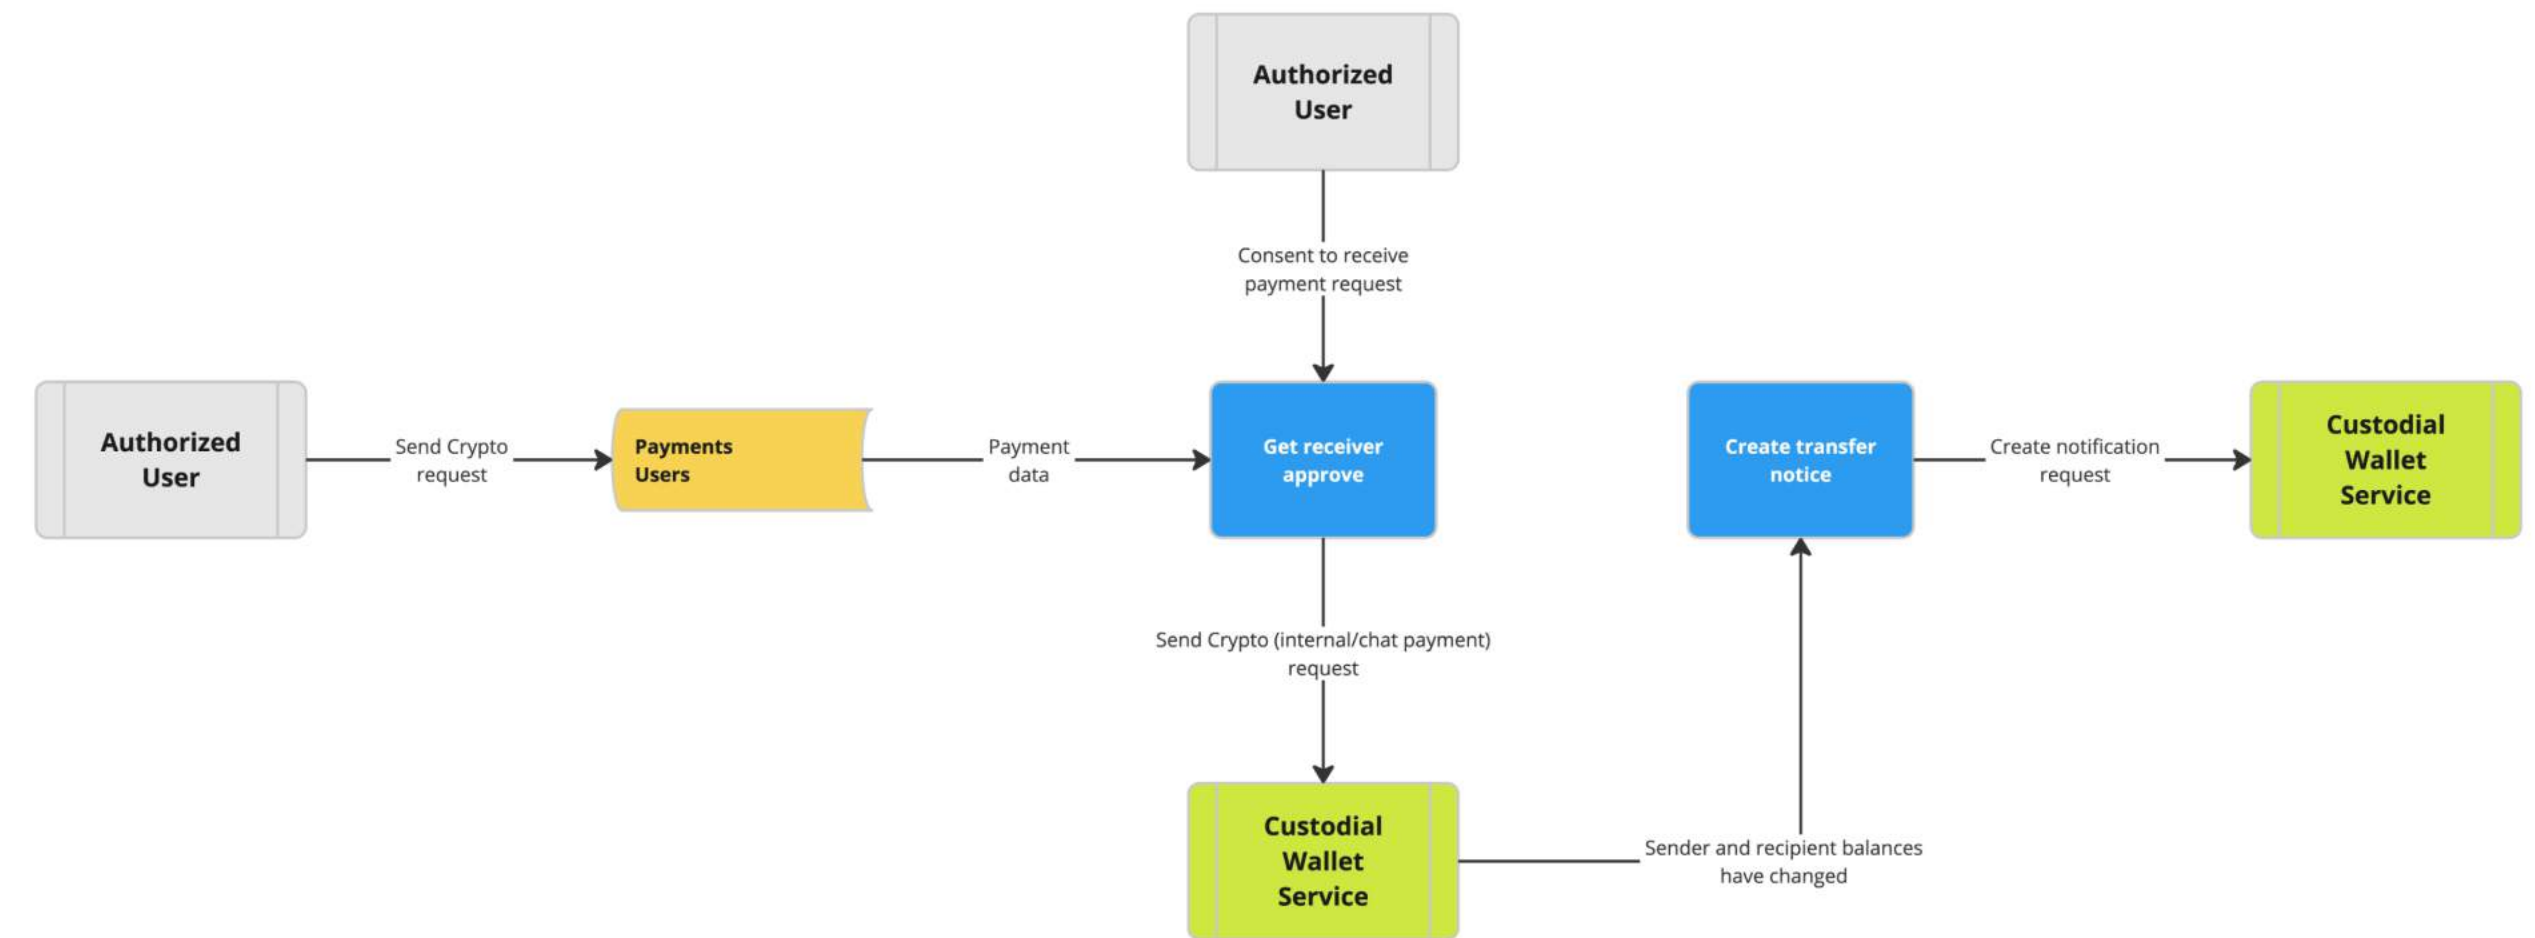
Authorized User

Consent to receive payment request

Authorized User

Send Crypto request

Payments Users

Payment data

Get receiver approve

Create transfer notice

Create notification request

Custodial Wallet Service

Send Crypto (internal/chat payment) request

Custodial Wallet Service

Sender and recipient balances have changed